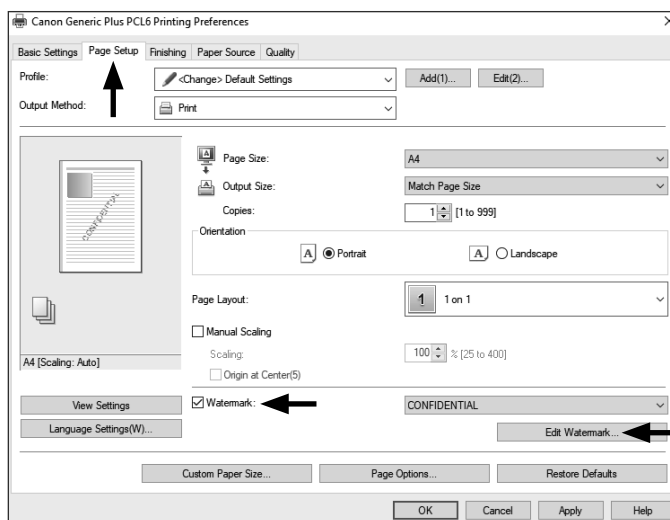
Canon Generic Plus PCL6 Printing Preferences

×

Basic Settings | Page Setup | Finishing | Paper Source | Quality

Profile: <Change> Default Settings | Add(1)... | Edit(2)...

Output Method: Print

CONFIDENTIAL

A4 [Scaling: Auto]

Page Size: A4

Output Size: Match Page Size

Copies: 1 [1 to 999]

Orientation

A Portrait

A Landscape

Page Layout: 1 1 on 1

Manual Scaling

Scaling: 100 % [25 to 400]

Origin at Center(5)

View Settings

Language Settings(W)...

Watermark: CONFIDENTIAL

Edit Watermark...

Custom Paper Size... | Page Options... | Restore Defaults

OK | Cancel | Apply | Help